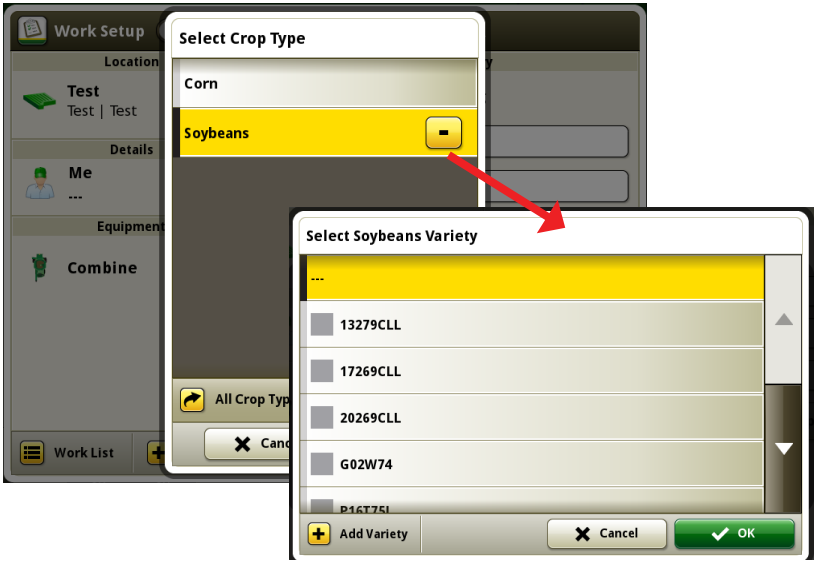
Work Setup

Location

Test
Test | Test

Details

Me
---

Equipment

Combine

Work List

Select Crop Type

Corn

Soybeans

All Crop Typ

Canc

Select Soybeans Variety

---

13279CLL

17269CLL

20269CLL

G02W74

P16T75L

Add Variety

Cancel

OK